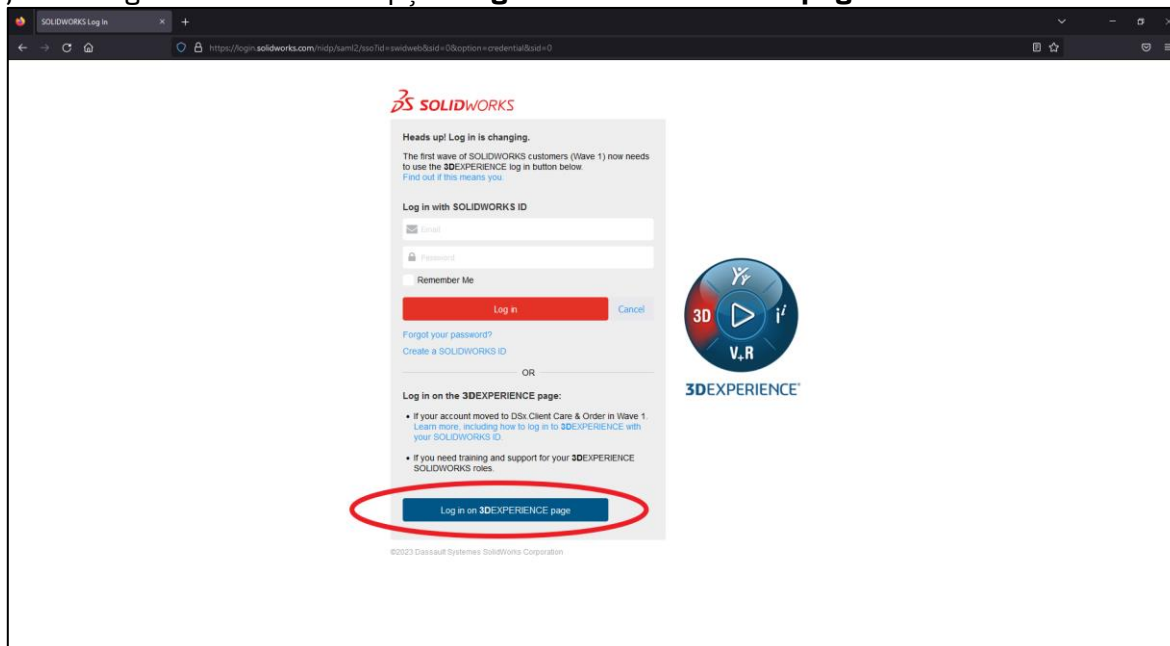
SOLIDWORKS Log In

https://login.solidworks.com/nidp/saml2/sso?id=swidweb&sid=0&option=credential&sid=0

SOLIDWORKS

Heads up! Log in is changing.

The first wave of SOLIDWORKS customers (Wave 1) now needs to use the 3DEXPERIENCE log in button below.
Find out if this means you.

Log in with SOLIDWORKS ID

Email

Password

Remember Me

Log in

Cancel

Forgot your password?
Create a SOLIDWORKS ID

OR

Log in on the 3DEXPERIENCE page:

• If your account moved to DSx.Client Care & Order in Wave 1. Learn more, including how to log in to 3DEXPERIENCE with your SOLIDWORKS ID.

• If you need training and support for your 3DEXPERIENCE SOLIDWORKS roles.

Log in on 3DEXPERIENCE page

©2023 Dassault Systemes SolidWorks Corporation

3D
V+R
3DEXPERIENCE